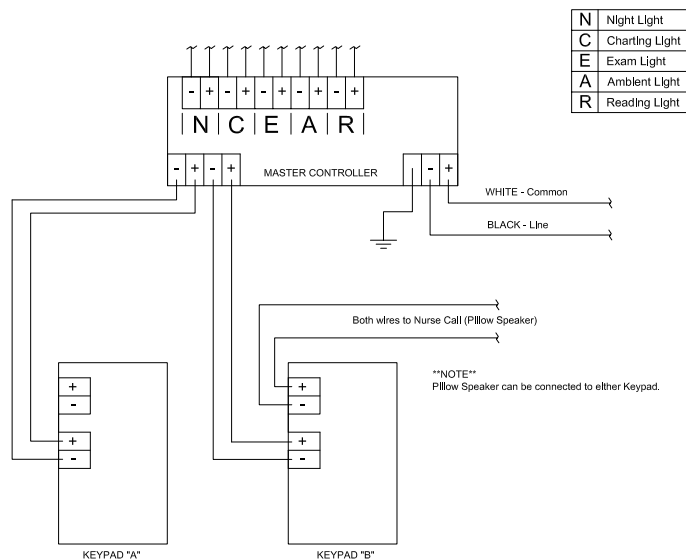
| N | Night Light |
|---|---|
| C | Charting Light |
| E | Exam Light |
| A | Ambient Light |
| R | Reading Light |

- + - + - + - + - +

N C E A R

- + - +

MASTER CONTROLLER

- +

WHITE - Common

BLACK - Line

Both wires to Nurse Call (Pillow Speaker)

**NOTE**
Pillow Speaker can be connected to either Keypad.

+
-
+
-

KEYPAD "A"

+
-
+
-

KEYPAD "B"